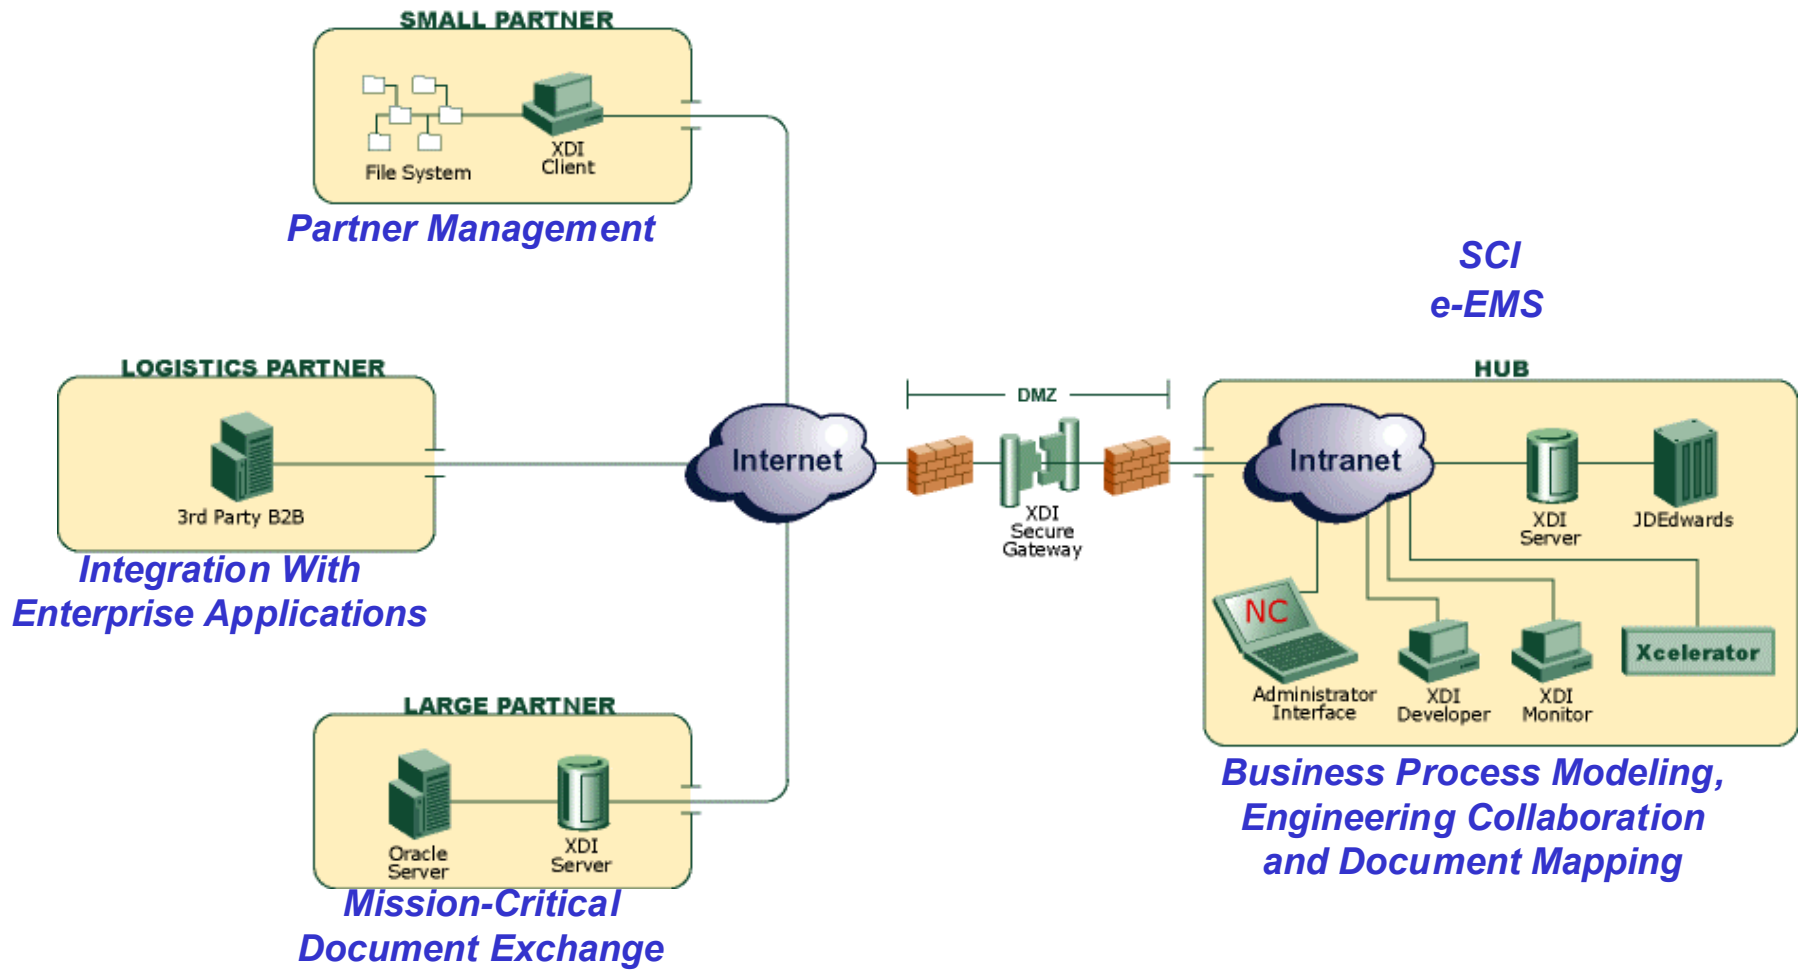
SMALL PARTNER

File System

XDI Client

Partner Management

SCI
e-EMS

LOGISTICS PARTNER

3rd Party B2B

Integration With Enterprise Applications

Internet

DMZ

XDI Secure Gateway

HUB

Intranet

XDI Server

JDEdwards

NC

Administrator Interface

XDI Developer

XDI Monitor

Xcelerator

Business Process Modeling, Engineering Collaboration and Document Mapping

LARGE PARTNER

Oracle Server

XDI Server

Mission-Critical Document Exchange